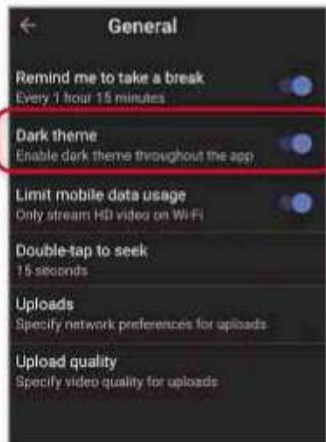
General

Remind me to take a break
Every 1 hour 15 minutes

Dark theme
Enable dark theme throughout the app

Limit mobile data usage
Only stream HD video on Wi-Fi

Double-tap to seek
15 seconds

Uploads
Specify network preferences for uploads

Upload quality
Specify video quality for uploads